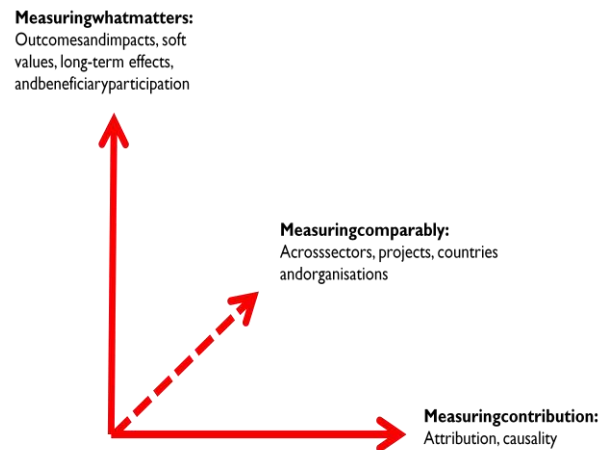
**Measuringwhatmatters:**
Outcomesandimpacts, soft values, long-term effects, andbeneficiaryparticipation

**Measuringcomparably:**
Acrosssectors, projects, countries andorganisations

**Measuringcontribution:**
Attribution, causality